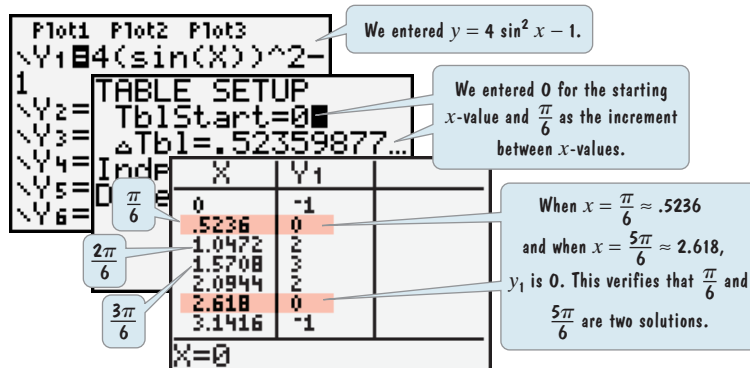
Plot1 Plot2 Plot3
\Y₁■4(sin(X))^2-1
\Y₂=
\Y₃=
\Y₄=
\Y₅=
\Y₆=

We entered $y = 4\sin^2 x - 1$.

TABLE SETUP
TblStart=0
ΔTbl=.52359877…
Indpnt
Depend

We entered 0 for the starting $x$-value and $\frac{\pi}{6}$ as the increment between $x$-values.

| X | Y₁ |  |
|---|---|---|
| 0 | -1 | |
| .5236 | 0 | |
| 1.0472 | 2 | |
| 1.5708 | 3 | |
| 2.0944 | 2 | |
| 2.618 | 0 | |
| 3.1416 | -1 | |

X=0

$\frac{\pi}{6}$

$\frac{2\pi}{6}$

$\frac{3\pi}{6}$

When $x = \frac{\pi}{6} \approx .5236$ and when $x = \frac{5\pi}{6} \approx 2.618$, $y_1$ is 0. This verifies that $\frac{\pi}{6}$ and $\frac{5\pi}{6}$ are two solutions.